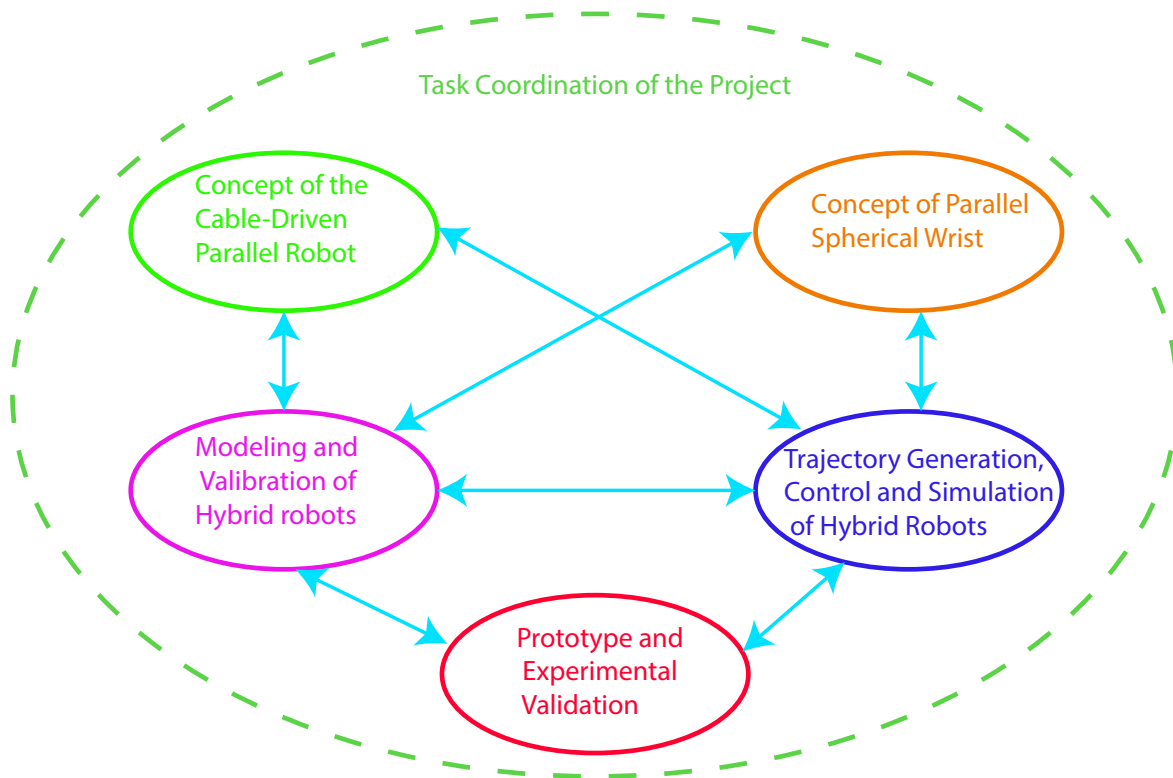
Task Coordination of the Project

Concept of the Cable-Driven Parallel Robot

Concept of Parallel Spherical Wrist

Modeling and Valibration of Hybrid robots

Trajectory Generation, Control and Simulation of Hybrid Robots

Prototype and Experimental Validation